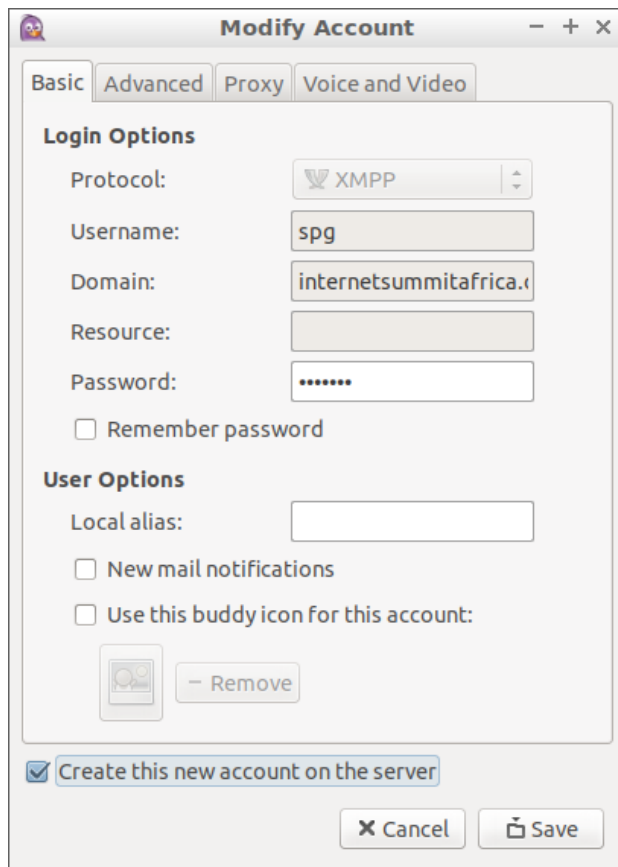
Modify Account

Basic | Advanced | Proxy | Voice and Video

Login Options

Protocol: XMPP

Username: spg

Domain: internetsummitafrica.(

Resource:

Password: •••••••

Remember password

User Options

Local alias:

New mail notifications

Use this buddy icon for this account:

− Remove

Create this new account on the server

✖ Cancel

Save